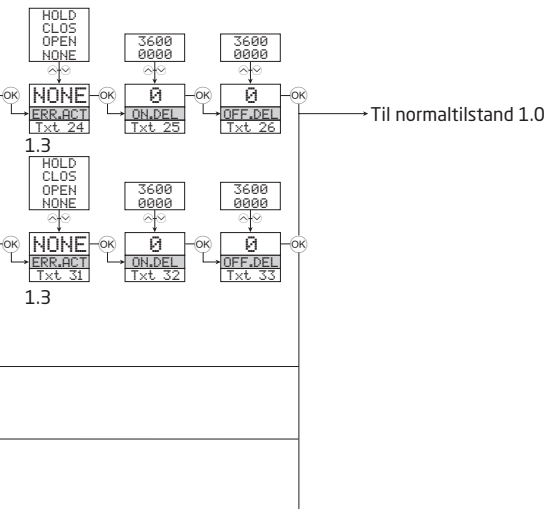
HOLD
CLOS
OPEN
NONE

3600
0000

3600
0000

OK NONE OK 0 OK 0 OK
ERR.ACT
Txt 24
ON.DEL
Txt 25
OFF.DEL
Txt 26

Til normaltilstand 1.0

1.3

HOLD
CLOS
OPEN
NONE

3600
0000

3600
0000

OK NONE OK 0 OK 0 OK
ERR.ACT
Txt 31
ON.DEL
Txt 32
OFF.DEL
Txt 33

1.3